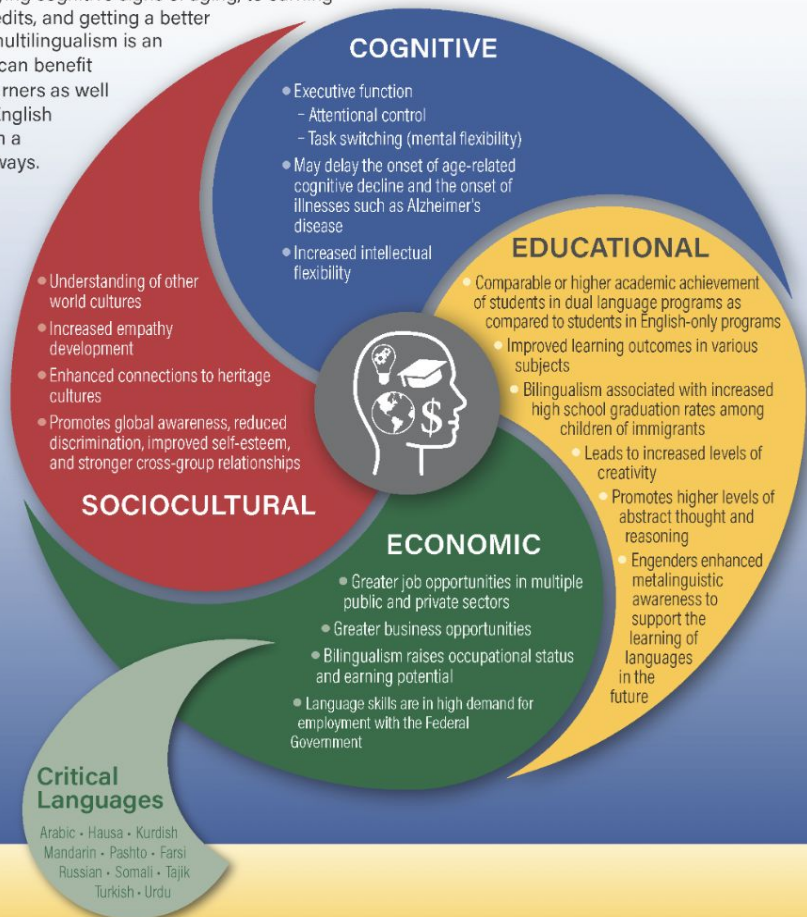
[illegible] cognitive signs of aging, to earning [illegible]edits, and getting a better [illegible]ultilingualism is an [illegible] can benefit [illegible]rners as well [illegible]nglish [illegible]n a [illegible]ways.

COGNITIVE

• Executive function
– Attentional control
– Task switching (mental flexibility)

• May delay the onset of age-related cognitive decline and the onset of illnesses such as Alzheimer's disease

• Increased intellectual flexibility

EDUCATIONAL

• Comparable or higher academic achievement of students in dual language programs as compared to students in English-only programs

• Improved learning outcomes in various subjects

• Bilingualism associated with increased high school graduation rates among children of immigrants

• Leads to increased levels of creativity

• Promotes higher levels of abstract thought and reasoning

• Engenders enhanced metalinguistic awareness to support the learning of languages in the future

• Understanding of other world cultures

• Increased empathy development

• Enhanced connections to heritage cultures

• Promotes global awareness, reduced discrimination, improved self-esteem, and stronger cross-group relationships

SOCIOCULTURAL

ECONOMIC

• Greater job opportunities in multiple public and private sectors

• Greater business opportunities

• Bilingualism raises occupational status and earning potential

• Language skills are in high demand for employment with the Federal Government

Critical Languages

Arabic • Hausa • Kurdish
Mandarin • Pashto • Farsi
Russian • Somali • Tajik
Turkish • Urdu